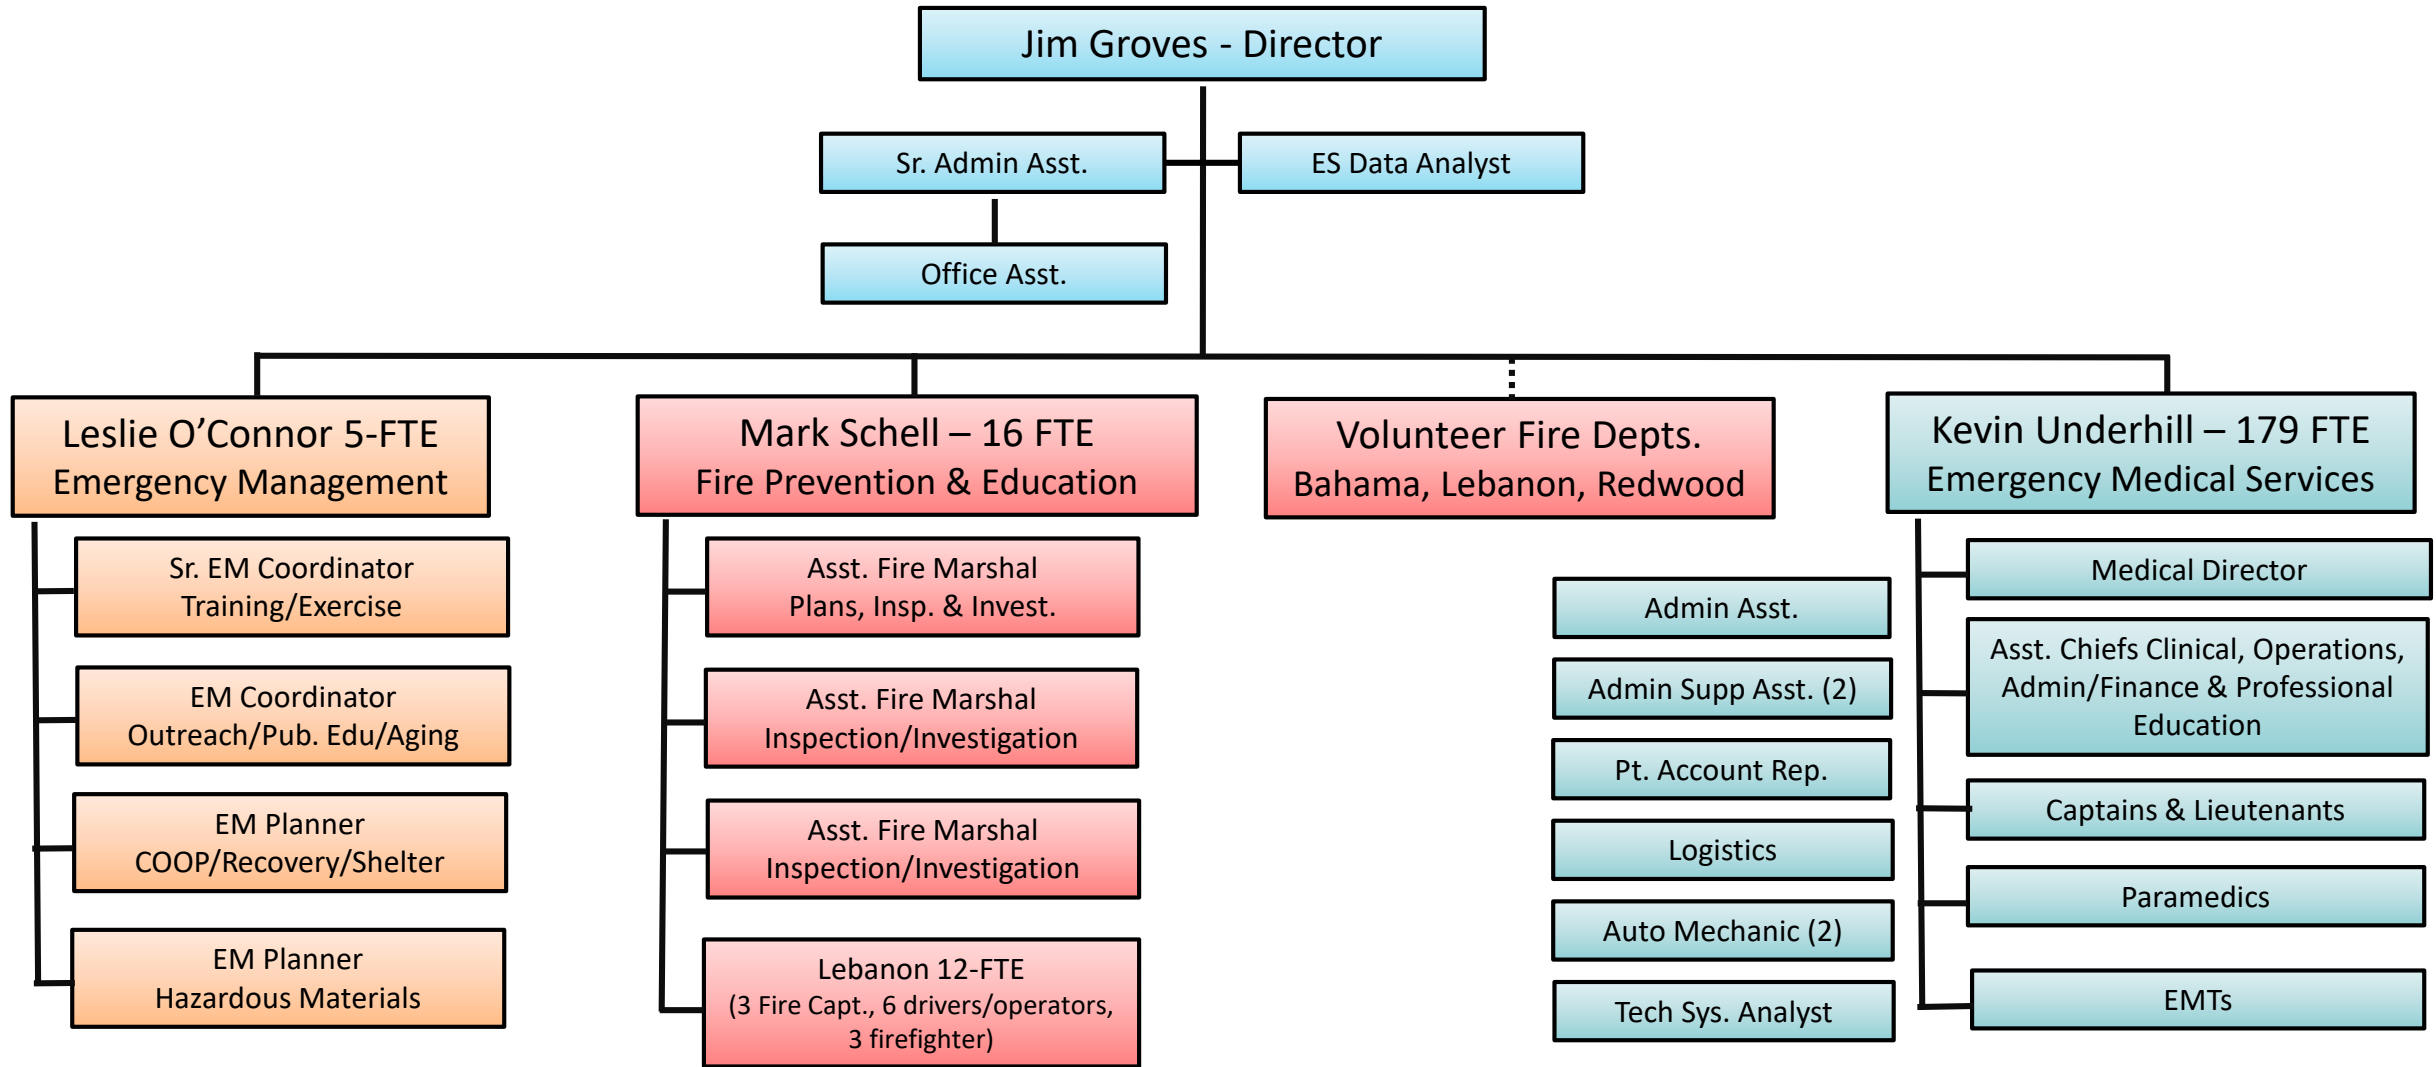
Jim Groves - Director

Sr. Admin Asst.

ES Data Analyst

Office Asst.

Leslie O’Connor 5-FTE
Emergency Management

Sr. EM Coordinator
Training/Exercise

EM Coordinator
Outreach/Pub. Edu/Aging

EM Planner
COOP/Recovery/Shelter

EM Planner
Hazardous Materials

Mark Schell – 16 FTE
Fire Prevention & Education

Asst. Fire Marshal
Plans, Insp. & Invest.

Asst. Fire Marshal
Inspection/Investigation

Asst. Fire Marshal
Inspection/Investigation

Lebanon 12-FTE
(3 Fire Capt., 6 drivers/operators, 3 firefighter)

Volunteer Fire Depts.
Bahama, Lebanon, Redwood

Kevin Underhill – 179 FTE
Emergency Medical Services

Admin Asst.

Admin Supp Asst. (2)

Pt. Account Rep.

Logistics

Auto Mechanic (2)

Tech Sys. Analyst

Medical Director

Asst. Chiefs Clinical, Operations, Admin/Finance & Professional Education

Captains & Lieutenants

Paramedics

EMTs